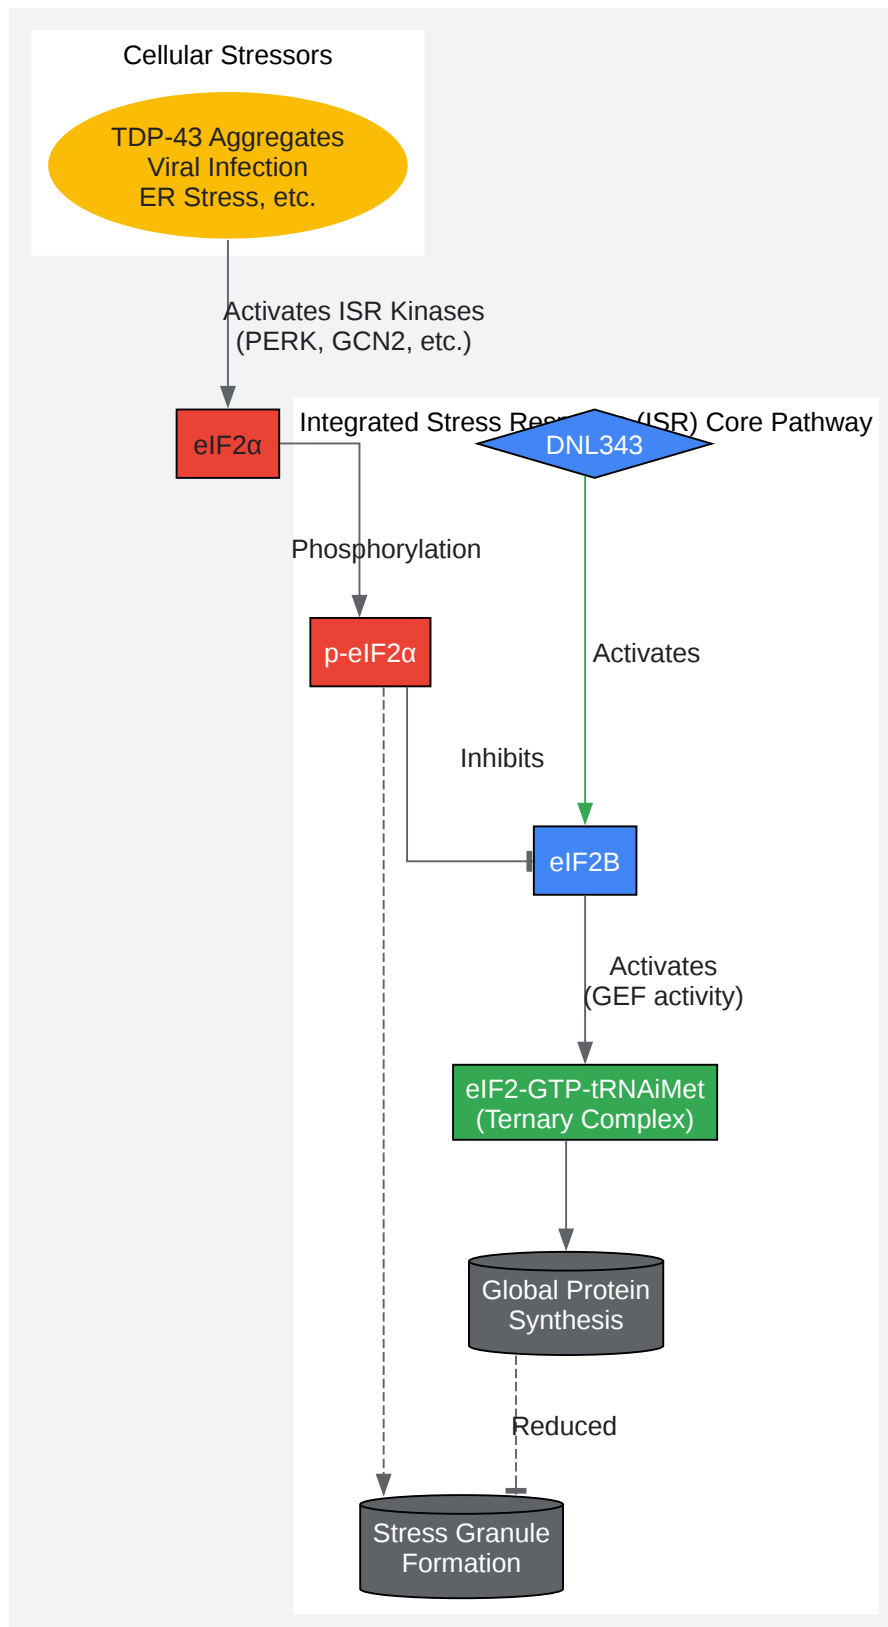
Cellular Stressors

TDP-43 Aggregates
Viral Infection
ER Stress, etc.

Activates ISR Kinases
(PERK, GCN2, etc.)

eIF2α

Integrated Stress Res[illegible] (ISR) Core Pathway

DNL343

Phosphorylation

p-eIF2α

Activates

Inhibits

eIF2B

Activates
(GEF activity)

eIF2-GTP-tRNAiMet
(Ternary Complex)

Global Protein
Synthesis

Reduced

Stress Granule
Formation